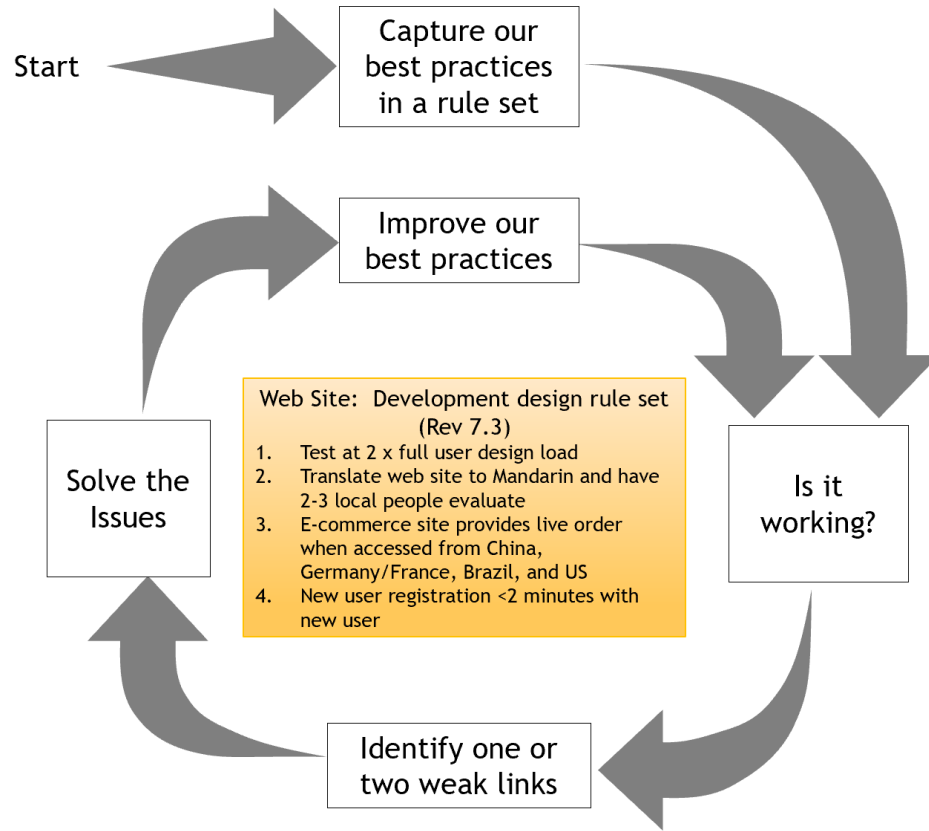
Start

Capture our best practices in a rule set

Improve our best practices

Web Site: Development design rule set (Rev 7.3)
1. Test at 2 x full user design load
2. Translate web site to Mandarin and have 2-3 local people evaluate
3. E-commerce site provides live order when accessed from China, Germany/France, Brazil, and US
4. New user registration <2 minutes with new user

Solve the Issues

Is it working?

Identify one or two weak links